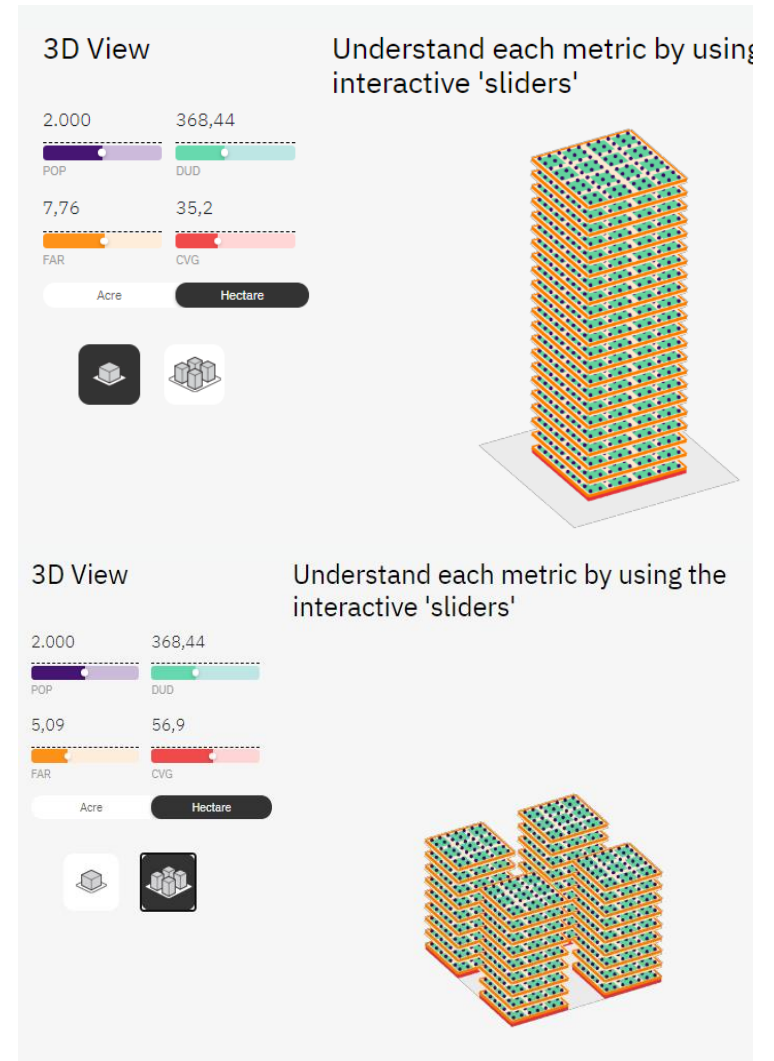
3D View

Understand each metric by using interactive 'sliders'

2.000
POP

368,44
DUD

7,76
FAR

35,2
CVG

Acre Hectare

3D View

Understand each metric by using the interactive 'sliders'

2.000
POP

368,44
DUD

5,09
FAR

56,9
CVG

Acre Hectare